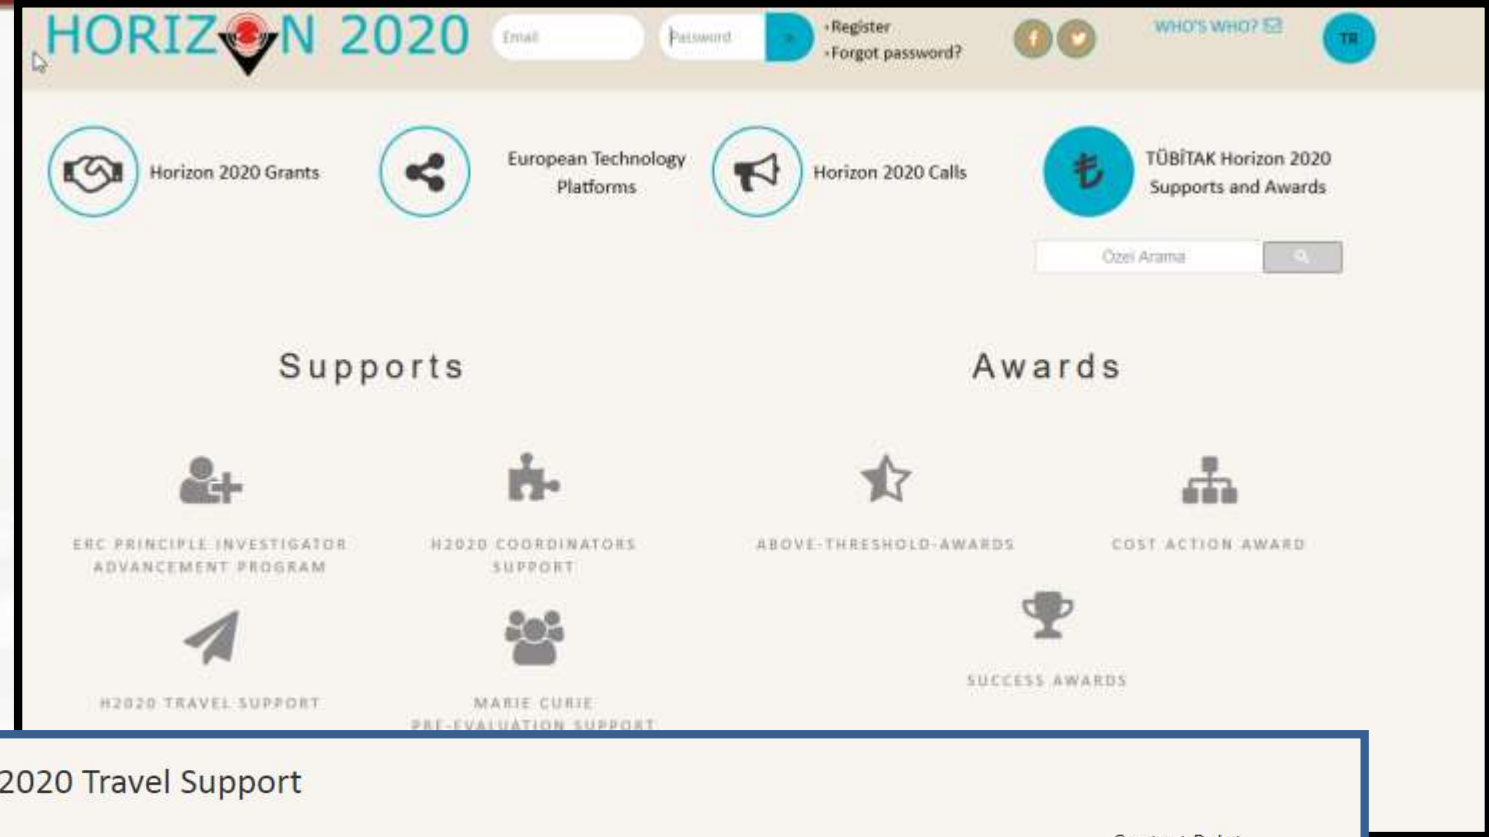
HORIZON 2020

Email

Password

>

›Register
›Forgot password?

WHO'S WHO?

TR

Horizon 2020 Grants

European Technology Platforms

Horizon 2020 Calls

TÜBİTAK Horizon 2020 Supports and Awards

Özel Arama

Supports

Awards

ERC PRINCIPLE INVESTIGATOR ADVANCEMENT PROGRAM

H2020 COORDINATORS SUPPORT

ABOVE-THRESHOLD-AWARDS

COST ACTION AWARD

H2020 TRAVEL SUPPORT

MARIE CURIE PRE-EVALUATION SUPPORT

SUCCESS AWARDS

2020 Travel Support